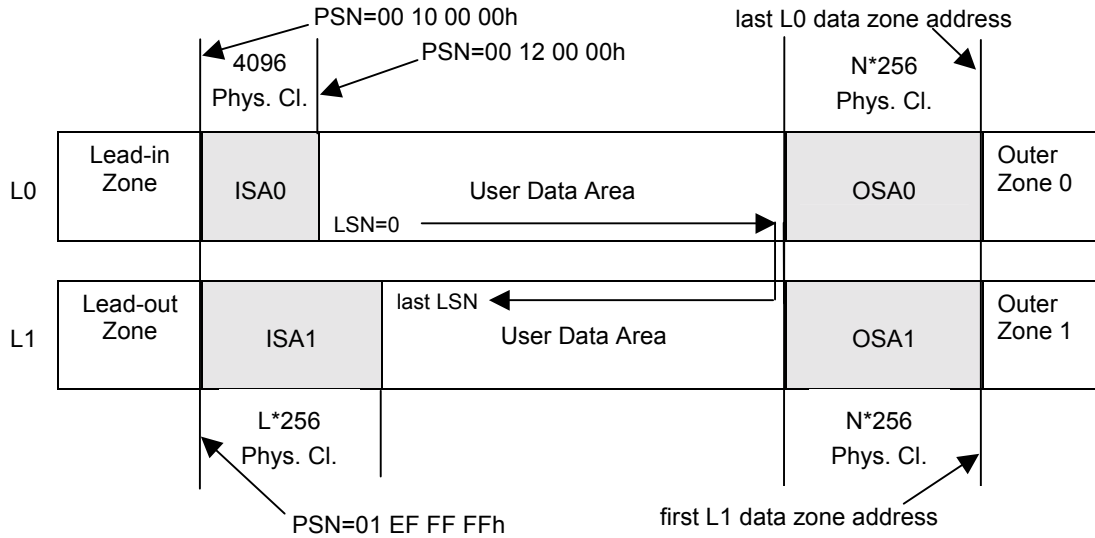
PSN=00 10 00 00h

last L0 data zone address

PSN=00 12 00 00h

4096
Phys. Cl.

N*256
Phys. Cl.

L0

Lead-in Zone

ISA0

User Data Area

OSA0

Outer Zone 0

LSN=0

L1

Lead-out Zone

ISA1

last LSN

User Data Area

OSA1

Outer Zone 1

L*256
Phys. Cl.

N*256
Phys. Cl.

PSN=01 EF FF FFh

first L1 data zone address